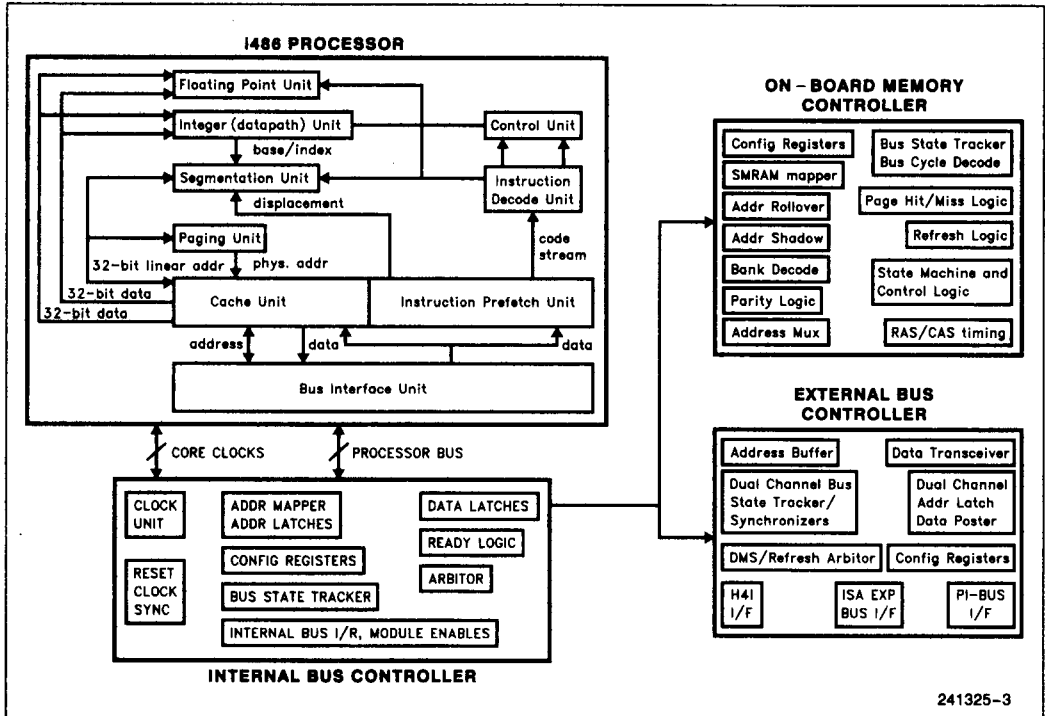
I486 PROCESSOR

Floating Point Unit

Integer (datapath) Unit

Control Unit

base/index

Segmentation Unit

Instruction Decode Unit

displacement

Paging Unit

code stream

32-bit linear addr

phys. addr

32-bit data

32-bit data

Cache Unit

Instruction Prefetch Unit

address

data

data

Bus Interface Unit

CORE CLOCKS

PROCESSOR BUS

CLOCK UNIT

RESET CLOCK SYNC

ADDR MAPPER ADDR LATCHES

CONFIG REGISTERS

BUS STATE TRACKER

INTERNAL BUS I/R, MODULE ENABLES

DATA LATCHES

READY LOGIC

ARBITOR

INTERNAL BUS CONTROLLER

ON-BOARD MEMORY CONTROLLER

Config Registers

SMRAM mapper

Addr Rollover

Addr Shadow

Bank Decode

Parity Logic

Address Mux

Bus State Tracker Bus Cycle Decode

Page Hit/Miss Logic

Refresh Logic

State Machine and Control Logic

RAS/CAS timing

EXTERNAL BUS CONTROLLER

Address Buffer

Data Transceiver

Dual Channel Bus State Tracker/ Synchronizers

Dual Channel Addr Latch Data Poster

DMS/Refresh Arbitor

Config Registers

H41 I/F

ISA EXP BUS I/F

PI-BUS I/F

241325-3